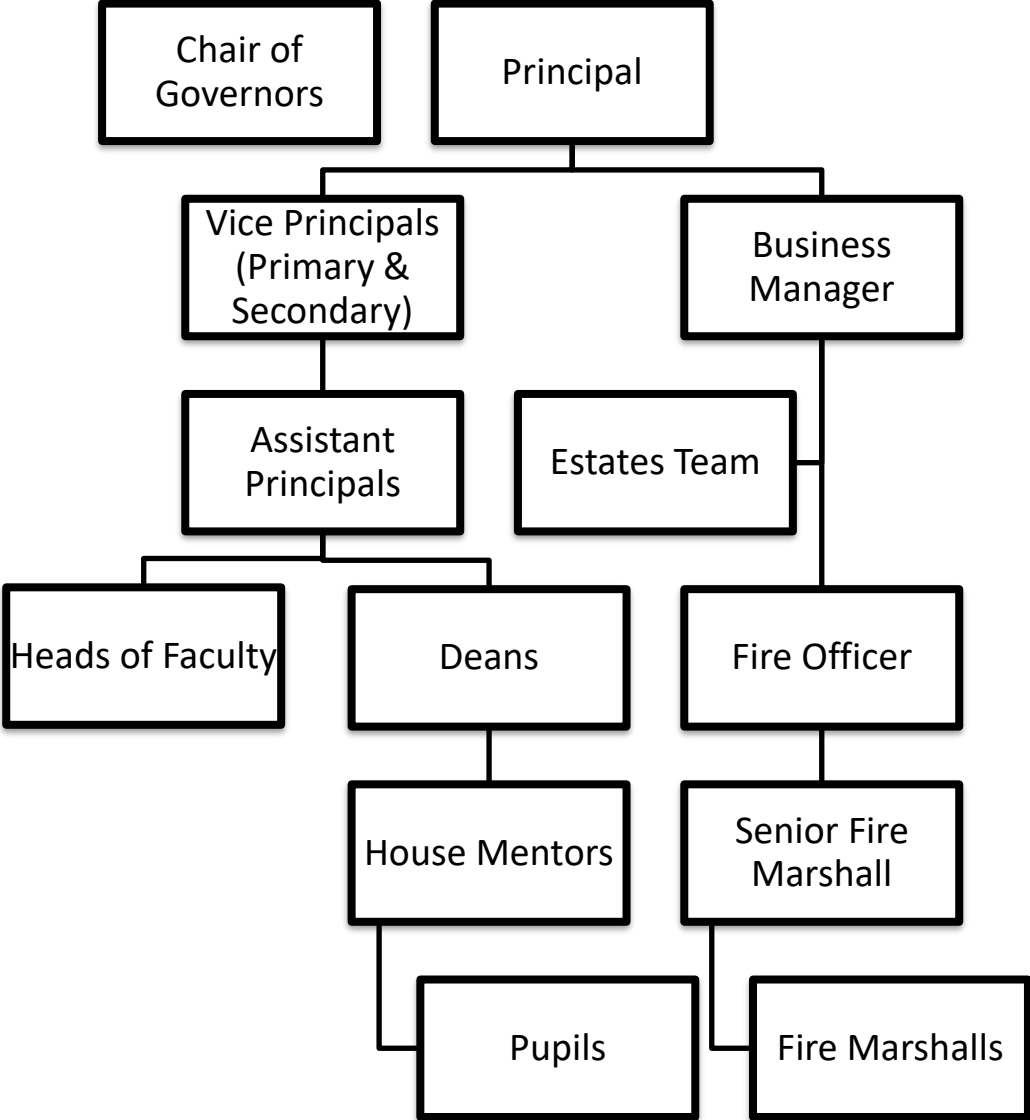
Chair of Governors

Principal

Vice Principals (Primary & Secondary)

Business Manager

Assistant Principals

Estates Team

Heads of Faculty

Deans

Fire Officer

House Mentors

Senior Fire Marshall

Pupils

Fire Marshalls